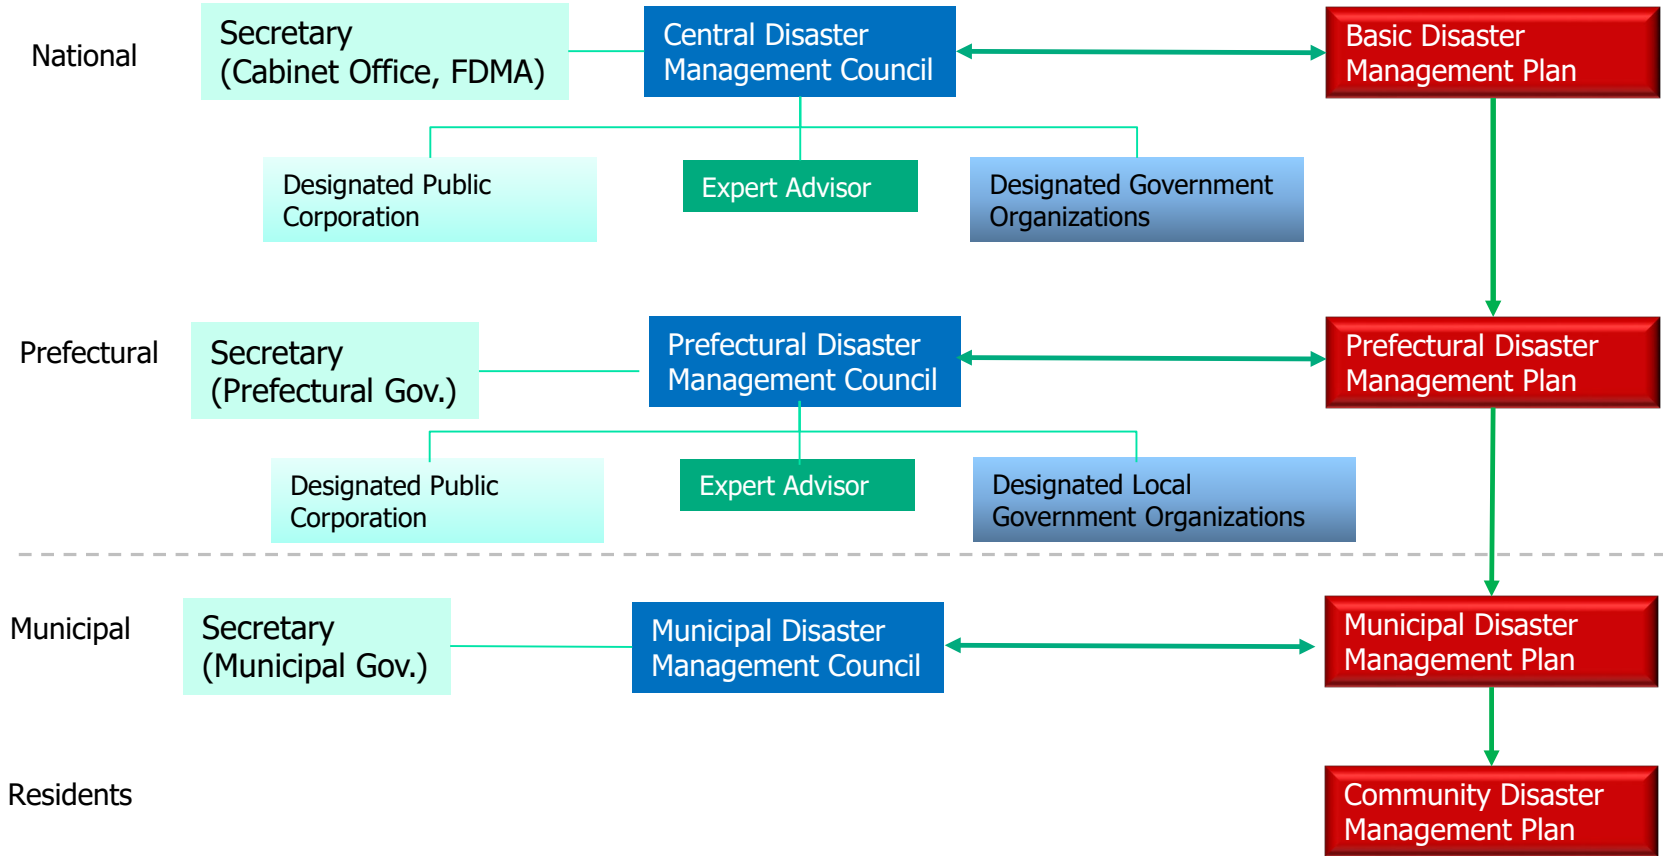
National

Secretary (Cabinet Office, FDMA)

Central Disaster Management Council

Basic Disaster Management Plan

Designated Public Corporation

Expert Advisor

Designated Government Organizations

Prefectural

Secretary (Prefectural Gov.)

Prefectural Disaster Management Council

Prefectural Disaster Management Plan

Designated Public Corporation

Expert Advisor

Designated Local Government Organizations

Municipal

Secretary (Municipal Gov.)

Municipal Disaster Management Council

Municipal Disaster Management Plan

Residents

Community Disaster Management Plan